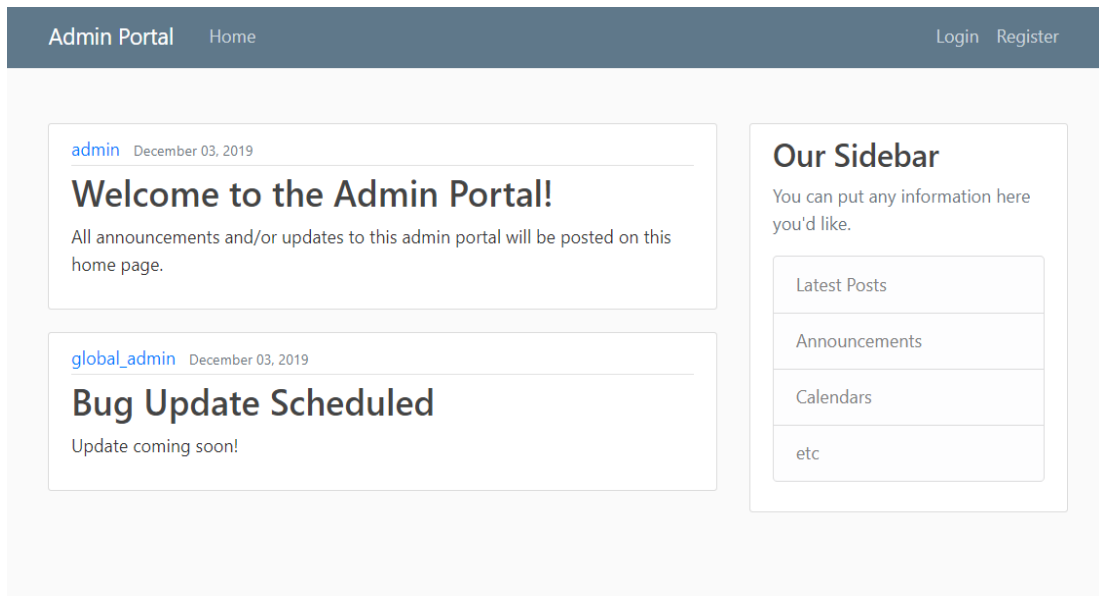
Admin Portal Home Login Register

admin December 03, 2019

Welcome to the Admin Portal!

All announcements and/or updates to this admin portal will be posted on this home page.

global_admin December 03, 2019

Bug Update Scheduled

Update coming soon!

Our Sidebar

You can put any information here you'd like.

Latest Posts

Announcements

Calendars

etc